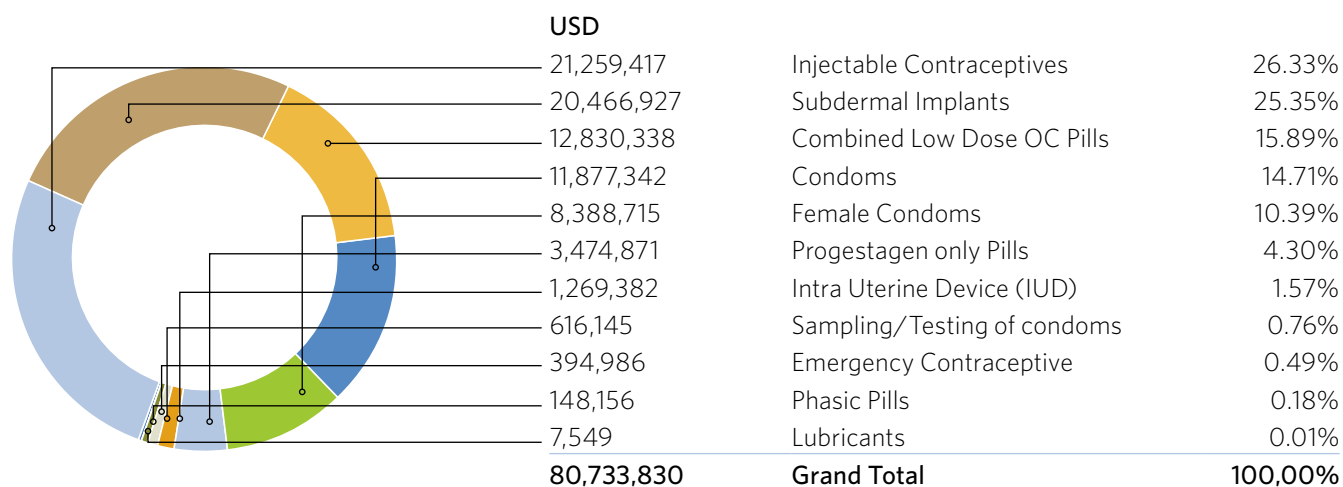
| USD | | |
|---|---|---|
| 21,259,417 | Injectable Contraceptives | 26.33% |
| 20,466,927 | Subdermal Implants | 25.35% |
| 12,830,338 | Combined Low Dose OC Pills | 15.89% |
| 11,877,342 | Condoms | 14.71% |
| 8,388,715 | Female Condoms | 10.39% |
| 3,474,871 | Progestagen only Pills | 4.30% |
| 1,269,382 | Intra Uterine Device (IUD) | 1.57% |
| 616,145 | Sampling/Testing of condoms | 0.76% |
| 394,986 | Emergency Contraceptive | 0.49% |
| 148,156 | Phasic Pills | 0.18% |
| 7,549 | Lubricants | 0.01% |
| 80,733,830 | Grand Total | 100,00% |